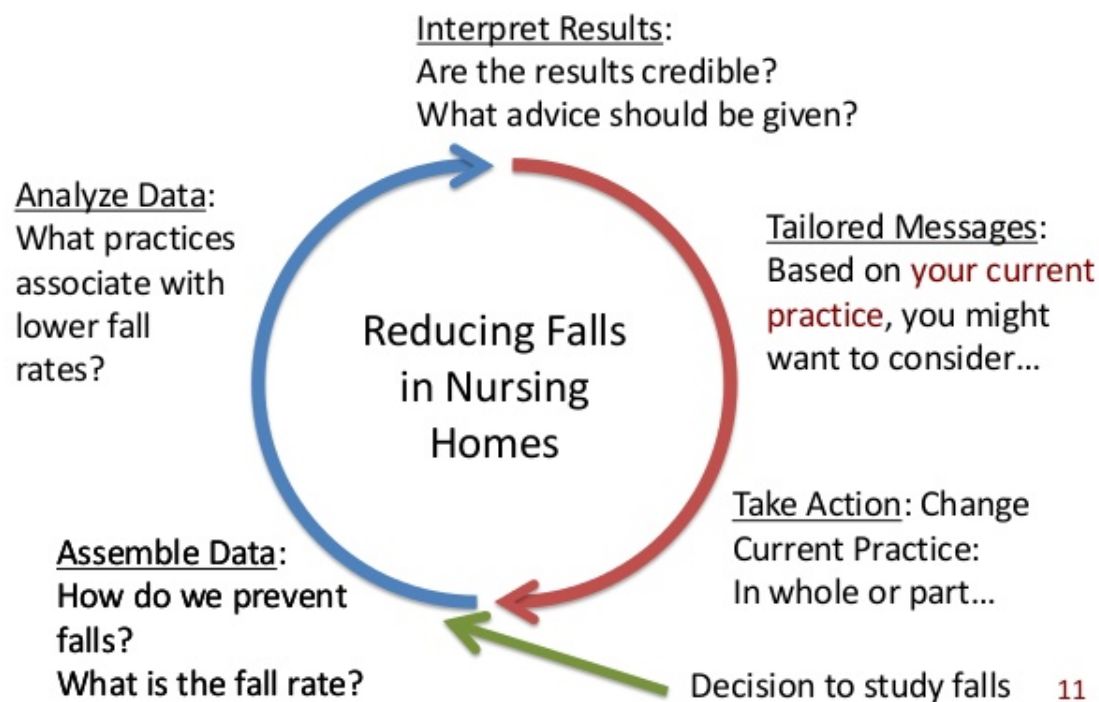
Interpret Results:
Are the results credible?
What advice should be given?

Analyze Data:
What practices associate with lower fall rates?

Tailored Messages:
Based on your current practice, you might want to consider…

Reducing Falls in Nursing Homes

Take Action: Change Current Practice:
In whole or part…

Assemble Data:
How do we prevent falls?
What is the fall rate?

Decision to study falls

11